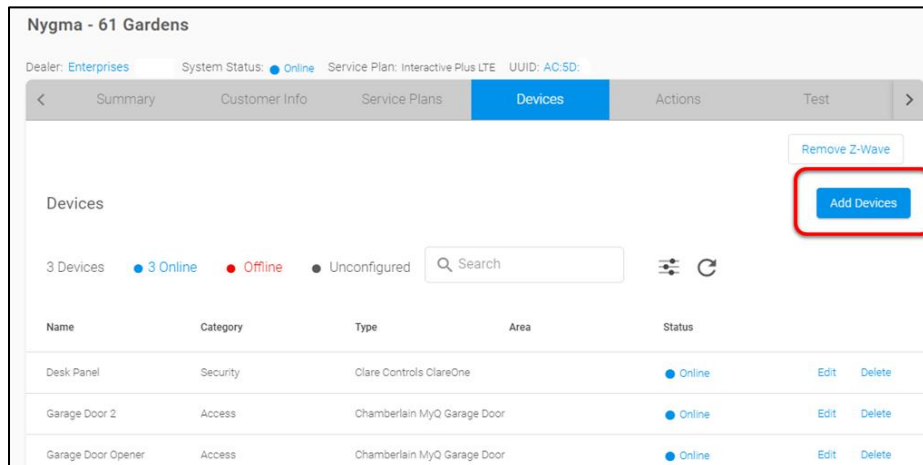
Nygma - 61 Gardens

Dealer: Enterprises System Status: Online Service Plan: Interactive Plus LTE UUID: AC:5D:

< Summary Customer Info Service Plans Devices Actions Test >

Remove Z-Wave

Devices

Add Devices

3 Devices 3 Online Offline Unconfigured Search

| Name | Category | Type | Area | Status | | |
|---|---|---|---|---|---|---|
| Desk Panel | Security | Clare Controls ClareOne | | Online | Edit | Delete |
| Garage Door 2 | Access | Chamberlain MyQ Garage Door | | Online | Edit | Delete |
| Garage Door Opener | Access | Chamberlain MyQ Garage Door | | Online | Edit | Delete |